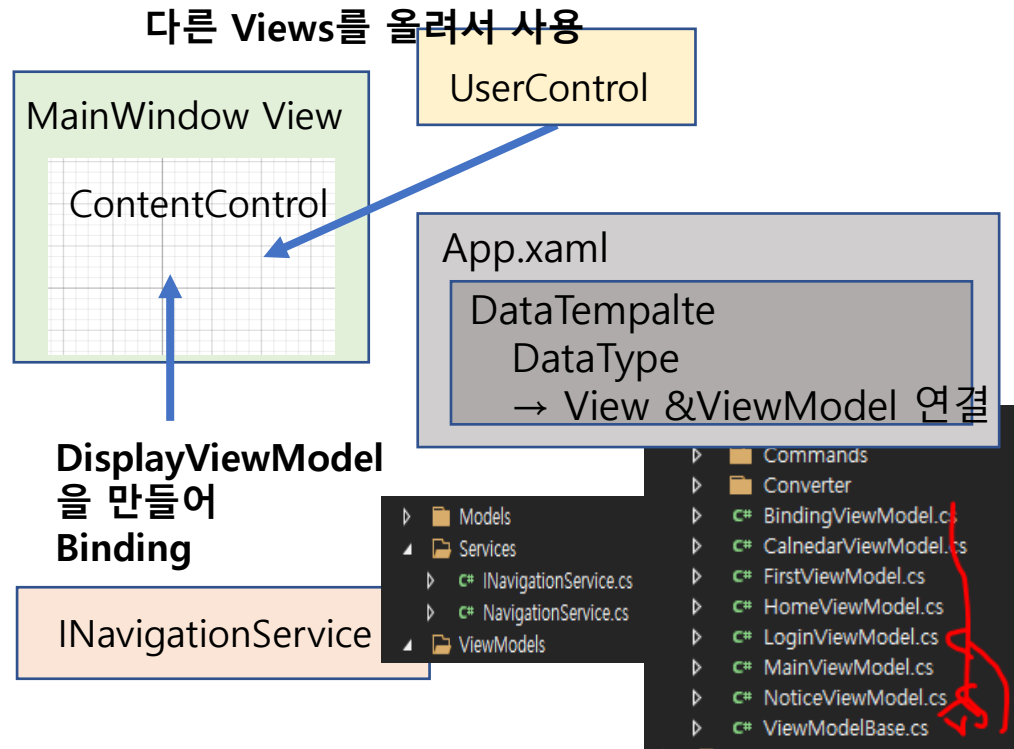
다른 Views를 올려서 사용

UserControl

MainWindow View

ContentControl

App.xaml

DataTempalte
DataType
→ View &ViewModel 연결

DisplayViewModel
을 만들어
Binding

INavigationService

Models
Services
C# INavigationService.cs
C# NavigationService.cs
ViewModels

Commands
Converter
C# BindingViewModel.cs
C# CalnedarViewModel.cs
C# FirstViewModel.cs
C# HomeViewModel.cs
C# LoginViewModel.cs
C# MainViewModel.cs
C# NoticeViewModel.cs
C# ViewModelBase.cs